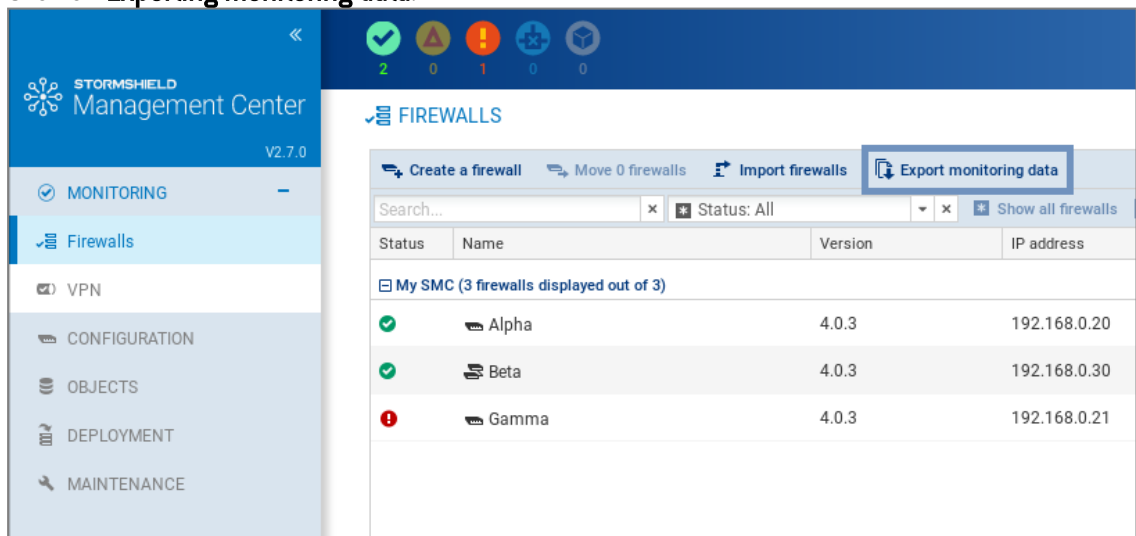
«

STORMSHIELD
Management Center

V2.7.0

MONITORING −

Firewalls

VPN

CONFIGURATION

OBJECTS

DEPLOYMENT

MAINTENANCE

2 0 1 0 0

FIREWALLS

Create a firewall | Move 0 firewalls | Import firewalls | Export monitoring data

Search... × | Status: All ▾ × | Show all firewalls

| Status | Name | Version | IP address |
|---|---|---|---|
| My SMC (3 firewalls displayed out of 3) | | | |
| | Alpha | 4.0.3 | 192.168.0.20 |
| | Beta | 4.0.3 | 192.168.0.30 |
| | Gamma | 4.0.3 | 192.168.0.21 |